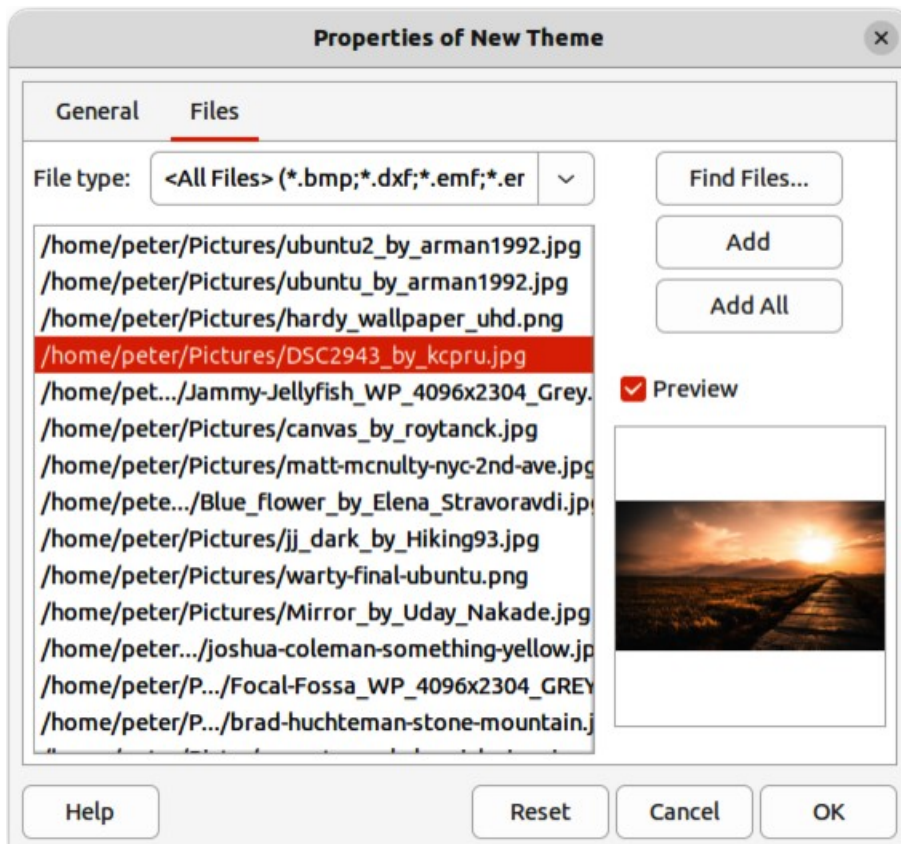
Properties of New Theme

General Files

File type: <All Files> (*.bmp;*.dxf;*.emf;*.er

Find Files...

Add

Add All

Preview

/home/peter/Pictures/ubuntu2_by_arman1992.jpg
/home/peter/Pictures/ubuntu_by_arman1992.jpg
/home/peter/Pictures/hardy_wallpaper_uhd.png
/home/peter/Pictures/DSC2943_by_kcpru.jpg
/home/pet.../Jammy-Jellyfish_WP_4096x2304_Grey.
/home/peter/Pictures/canvas_by_roytanck.jpg
/home/peter/Pictures/matt-mcnulty-nyc-2nd-ave.jpg
/home/pete.../Blue_flower_by_Elena_Stravoravdi.jp
/home/peter/Pictures/jj_dark_by_Hiking93.jpg
/home/peter/Pictures/warty-final-ubuntu.png
/home/peter/Pictures/Mirror_by_Uday_Nakade.jpg
/home/peter.../joshua-coleman-something-yellow.jp
/home/peter/P.../Focal-Fossa_WP_4096x2304_GREY
/home/peter/P.../brad-huchteman-stone-mountain.j
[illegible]

Help Reset Cancel OK